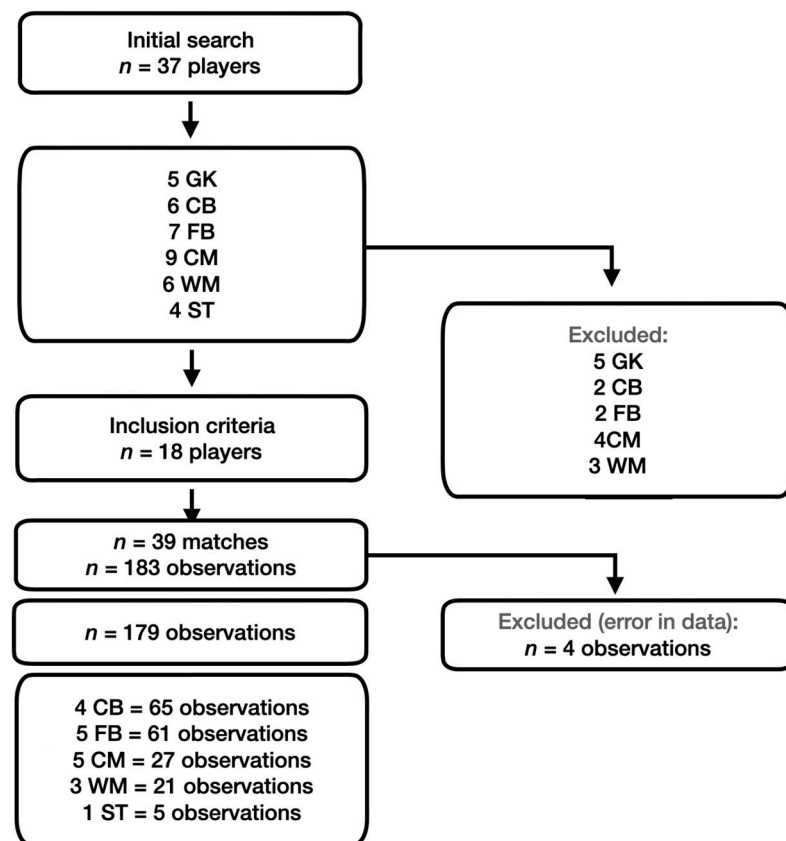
Initial search
$n$ = 37 players

5 GK
6 CB
7 FB
9 CM
6 WM
4 ST

Excluded:
5 GK
2 CB
2 FB
4CM
3 WM

Inclusion criteria
$n$ = 18 players

$n$ = 39 matches
$n$ = 183 observations

Excluded (error in data):
$n$ = 4 observations

$n$ = 179 observations

4 CB = 65 observations
5 FB = 61 observations
5 CM = 27 observations
3 WM = 21 observations
1 ST = 5 observations